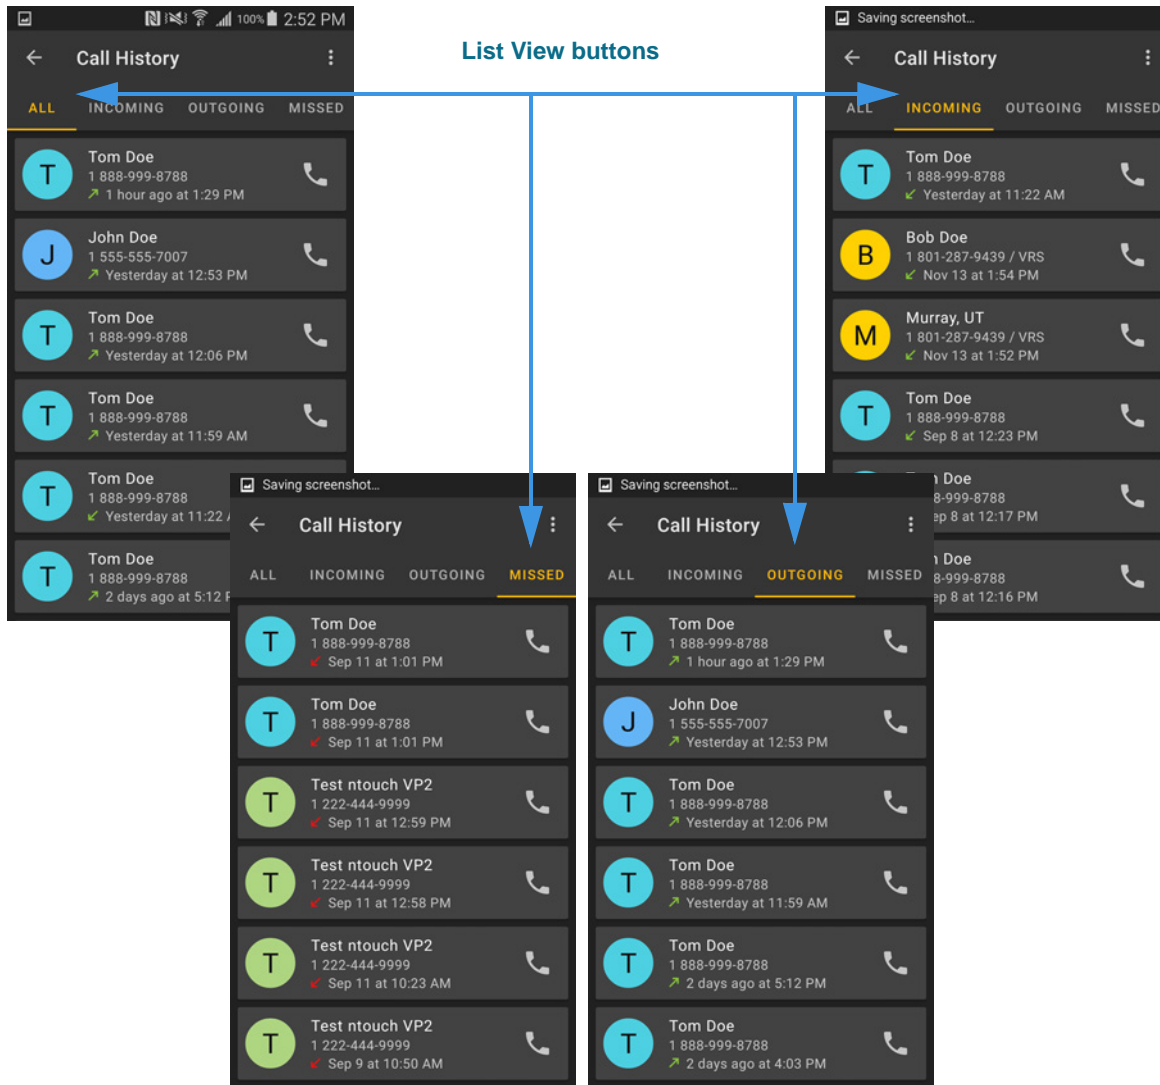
100% 2:52 PM

Call History

ALL INCOMING OUTGOING MISSED

T Tom Doe 1 888-999-8788 1 hour ago at 1:29 PM

J John Doe 1 555-555-7007 Yesterday at 12:53 PM

T Tom Doe 1 888-999-8788 Yesterday at 12:06 PM

T Tom Doe 1 888-999-8788 Yesterday at 11:59 AM

T Tom Doe 1 888-999-8788 Yesterday at 11:22 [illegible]

T Tom Doe 1 888-999-8788 2 days ago at 5:12 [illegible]

List View buttons

Saving screenshot...

Call History

ALL INCOMING OUTGOING MISSED

T Tom Doe 1 888-999-8788 Yesterday at 11:22 AM

B Bob Doe 1 801-287-9439 / VRS Nov 13 at 1:54 PM

M Murray, UT 1 801-287-9439 / VRS Nov 13 at 1:52 PM

T Tom Doe 1 888-999-8788 Sep 8 at 12:23 PM

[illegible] Doe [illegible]8-999-8788 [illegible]ep 8 at 12:17 PM

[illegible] Doe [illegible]8-999-8788 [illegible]ep 8 at 12:16 PM

Saving screenshot...

Call History

ALL INCOMING OUTGOING MISSED

T Tom Doe 1 888-999-8788 Sep 11 at 1:01 PM

T Tom Doe 1 888-999-8788 Sep 11 at 1:01 PM

T Test ntouch VP2 1 222-444-9999 Sep 11 at 12:59 PM

T Test ntouch VP2 1 222-444-9999 Sep 11 at 12:58 PM

T Test ntouch VP2 1 222-444-9999 Sep 11 at 10:23 AM

T Test ntouch VP2 1 222-444-9999 Sep 9 at 10:50 AM

Saving screenshot...

Call History

ALL INCOMING OUTGOING MISSED

T Tom Doe 1 888-999-8788 1 hour ago at 1:29 PM

J John Doe 1 555-555-7007 Yesterday at 12:53 PM

T Tom Doe 1 888-999-8788 Yesterday at 12:06 PM

T Tom Doe 1 888-999-8788 Yesterday at 11:59 AM

T Tom Doe 1 888-999-8788 2 days ago at 5:12 PM

T Tom Doe 1 888-999-8788 2 days ago at 4:03 PM